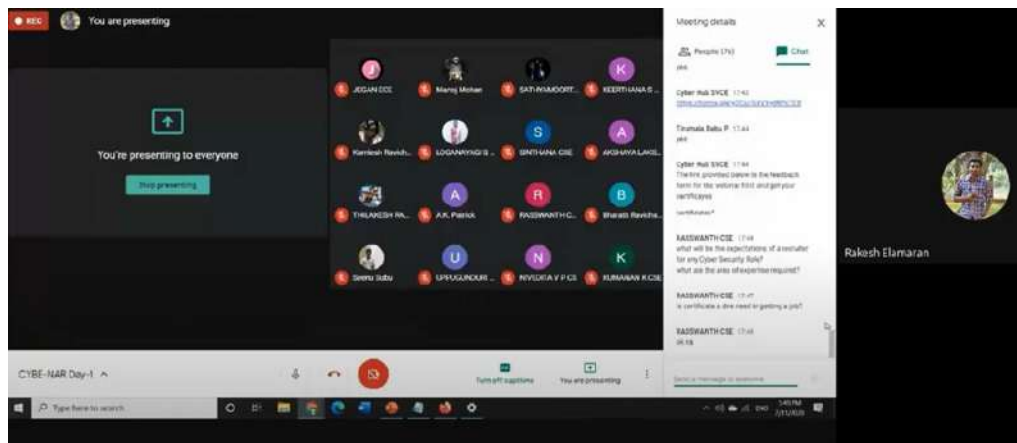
REC You are presenting

You're presenting to everyone

Stop presenting

J JEGAN CCE
Manoj Mohan
SATHYAMOORT...
K KEERTHANA S...
Kamlesh Ravich...
LOGANAYAGI S...
S SINTHANA CSE
A AKSHAYA LAKS...
THILAKESH RA...
A A.K. Patrick
R RAISWANTH C...
B Bharath Ravicha...
Seenu Subu
U SPPUGUNDURI ...
N NIVEDITA V P CS
K KUMARAN K CSE

Meeting details
People (76) Chat

yes

Cyber Hub SVCE 17:43
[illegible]

Tirumala Babu P 17:44
yes

Cyber Hub SVCE 17:44
The link provided below is the feedback form for the webinar. Fill and get your certificates

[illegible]

RAISWANTH CSE 17:46
what will be the expectations of a recruiter for any Cyber Security Role?
what are the area of expertise required?

RAISWANTH CSE 17:47
is certificate a dire need in getting a job?

RAISWANTH CSE 17:48
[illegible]

Send a message to everyone

Rakesh Elamaran

CYBE-NAR Day-1 ^

Turn off captions
You are presenting

Type here to search